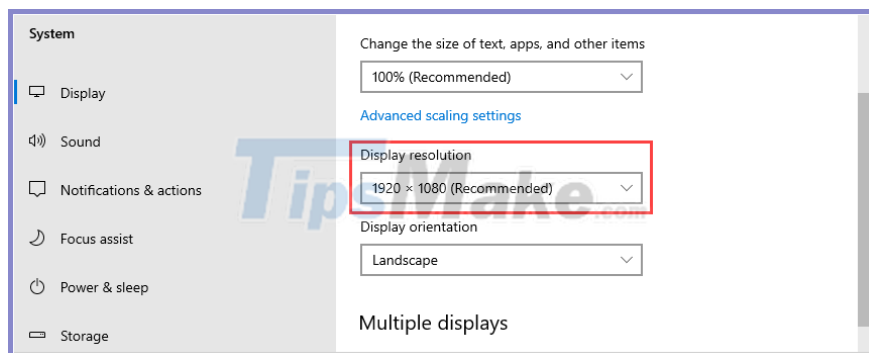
System

Display

Sound

Notifications & actions

Focus assist

Power & sleep

Storage

Change the size of text, apps, and other items

100% (Recommended)

Advanced scaling settings

Display resolution

1920 × 1080 (Recommended)

Display orientation

Landscape

Multiple displays

TipsMake.com